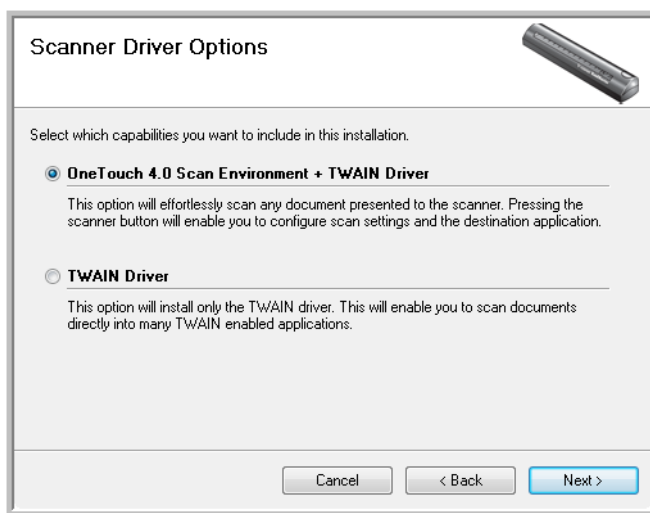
Scanner Driver Options

Select which capabilities you want to include in this installation.

OneTouch 4.0 Scan Environment + TWAIN Driver

This option will effortlessly scan any document presented to the scanner. Pressing the scanner button will enable you to configure scan settings and the destination application.

TWAIN Driver

This option will install only the TWAIN driver. This will enable you to scan documents directly into many TWAIN enabled applications.

Cancel

< Back

Next >